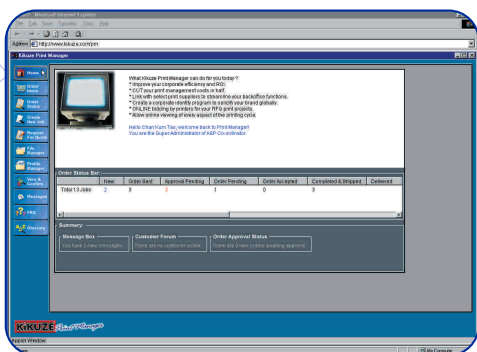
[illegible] - Microsoft Internet Explorer
File Edit View Favorites Tools Help
Address http://www.kikuze.com/pm
Kikuze Print Manager

Home
Order Items
Order Status
Create New Job
Request For Quote
File Manager
Profile Manager
View & Confirm
Messages
FAQ
Glossary

What Kikuze Print Manager can do for you today?
* Improve your corporate efficiency and ROI.
* CUT your print management costs in half.
* Link with select print suppliers to streamline your backoffice functions.
* Create a corporate identity program to solidify your brand globally.
* ONLINE bidding by printers for your RFQ print projects.
* Allow online viewing of every aspect of the printing cycle.

Hello Chan Kam Tee, welcome back to Print Manager!
You are the Super Administrator of A&P Co-ordinator

Order Status Bar

| | New | Order Sent | Approval Pending | Order Pending | Order Accepted | Completed & Shipped | Delivered |
|---|---|---|---|---|---|---|---|
| Total 13 Jobs | 2 | 3 | 2 | 1 | 0 | 3 | |

Summary
Message Box
You have 1 new message(s).
Customer Forum
There are no customers online.
Order Approval Status
There are 0 new orders awaiting approval.

KIKUZE Print Manager

Applet Window
My Computer